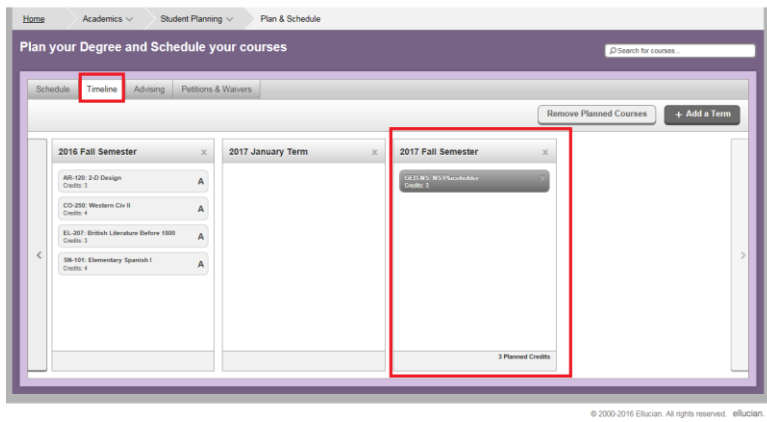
Home Academics Student Planning Plan & Schedule

Plan your Degree and Schedule your courses

Search for courses...

Schedule Timeline Advising Petitions & Waivers

Remove Planned Courses

+ Add a Term

2016 Fall Semester ×

AR-120: 2-D Design
Credits: 3
A

CO-250: Western Civ II
Credits: 4
A

EL-207: British Literature Before 1800
Credits: 3
A

SN-101: Elementary Spanish I
Credits: 4
A

2017 January Term ×

2017 Fall Semester ×

GED-NS: NS Placeholder
Credits: 3
×

3 Planned Credits

© 2000-2016 Ellucian. All rights reserved. ellucian.